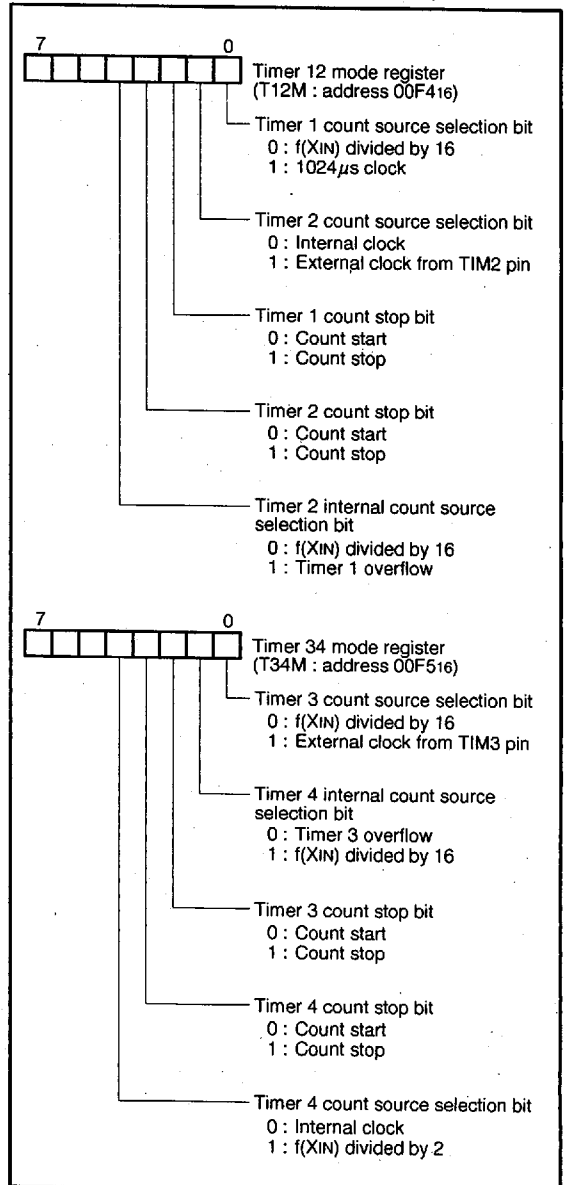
7 0

Timer 12 mode register (T12M : address $00F4_{16}$)

Timer 1 count source selection bit
0 : f(XIN) divided by 16
1 : 1024$\mu$s clock

Timer 2 count source selection bit
0 : Internal clock
1 : External clock from TIM2 pin

Timer 1 count stop bit
0 : Count start
1 : Count stop

Timer 2 count stop bit
0 : Count start
1 : Count stop

Timer 2 internal count source selection bit
0 : f(XIN) divided by 16
1 : Timer 1 overflow

7 0

Timer 34 mode register (T34M : address $00F5_{16}$)

Timer 3 count source selection bit
0 : f(XIN) divided by 16
1 : External clock from TIM3 pin

Timer 4 internal count source selection bit
0 : Timer 3 overflow
1 : f(XIN) divided by 16

Timer 3 count stop bit
0 : Count start
1 : Count stop

Timer 4 count stop bit
0 : Count start
1 : Count stop

Timer 4 count source selection bit
0 : Internal clock
1 : f(XIN) divided by 2